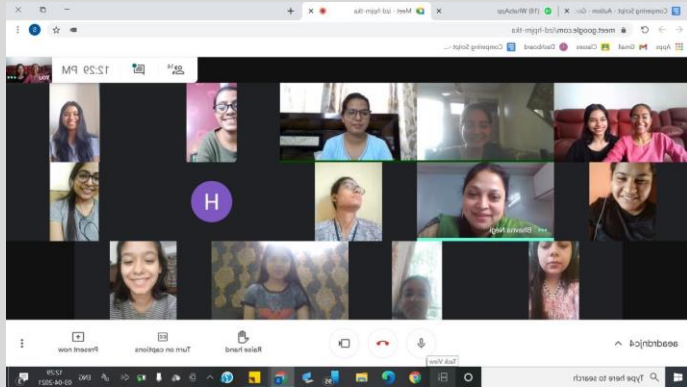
Competing Script - Autism - Go
(18) WhatsApp
Meet - ixd-frgim-tka
meet.google.com/ixd-frgim-tka
Apps
Gmail
Classes
Dashboard
Competing Script -...
12:29 PM
You
H
Bhavna Negi
seardrnjc4
Present now
Turn on captions
Raise hand
Type here to search
Task View
12:29
03-04-2021
ENG